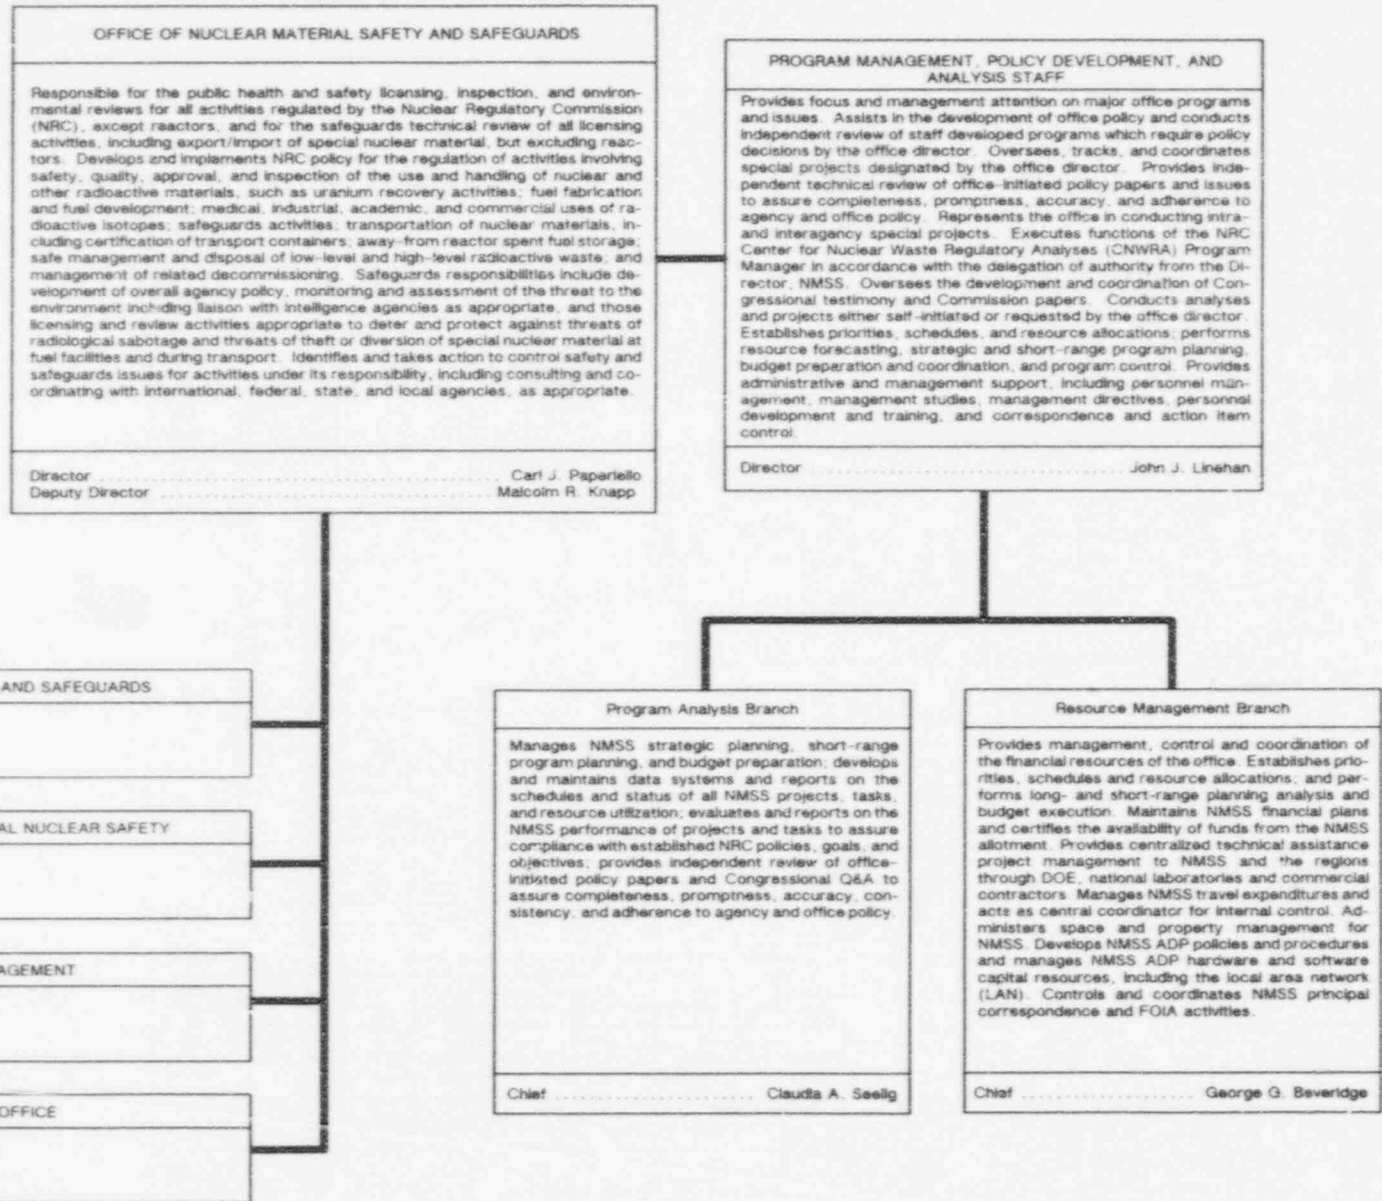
OFFICE OF NUCLEAR MATERIAL SAFETY AND SAFEGUARDS

Responsible for the public health and safety licensing, inspection, and environmental reviews for all activities regulated by the Nuclear Regulatory Commission (NRC), except reactors, and for the safeguards technical review of all licensing activities, including export/import of special nuclear material, but excluding reactors. Develops and implements NRC policy for the regulation of activities involving safety, quality, approval, and inspection of the use and handling of nuclear and other radioactive materials, such as uranium recovery activities; fuel fabrication and fuel development; medical, industrial, academic, and commercial uses of radioactive isotopes; safeguards activities; transportation of nuclear materials, including certification of transport containers; away-from reactor spent fuel storage; safe management and disposal of low-level and high-level radioactive waste; and management of related decommissioning. Safeguards responsibilities include development of overall agency policy, monitoring and assessment of the threat to the environment including liaison with intelligence agencies as appropriate, and those licensing and review activities appropriate to deter and protect against threats of radiological sabotage and threats of theft or diversion of special nuclear material at fuel facilities and during transport. Identifies and takes action to control safety and safeguards issues for activities under its responsibility, including consulting and coordinating with international, federal, state, and local agencies, as appropriate.

Director .................................................. Carl J. Paperiello
Deputy Director .................................................. Malcolm R. Knapp

PROGRAM MANAGEMENT, POLICY DEVELOPMENT, AND ANALYSIS STAFF

Provides focus and management attention on major office programs and issues. Assists in the development of office policy and conducts independent review of staff developed programs which require policy decisions by the office director. Oversees, tracks, and coordinates special projects designated by the office director. Provides independent technical review of office-initiated policy papers and issues to assure completeness, promptness, accuracy, and adherence to agency and office policy. Represents the office in conducting intra- and interagency special projects. Executes functions of the NRC Center for Nuclear Waste Regulatory Analyses (CNWRA) Program Manager in accordance with the delegation of authority from the Director, NMSS. Oversees the development and coordination of Congressional testimony and Commission papers. Conducts analyses and projects either self-initiated or requested by the office director. Establishes priorities, schedules, and resource allocations; performs resource forecasting, strategic and short-range program planning, budget preparation and coordination, and program control. Provides administrative and management support, including personnel management, management studies, management directives, personnel development and training, and correspondence and action item control.

Director .................................................. John J. Linehan

AND SAFEGUARDS

AL NUCLEAR SAFETY

AGEMENT

OFFICE

Program Analysis Branch

Manages NMSS strategic planning, short-range program planning, and budget preparation; develops and maintains data systems and reports on the schedules and status of all NMSS projects, tasks, and resource utilization; evaluates and reports on the NMSS performance of projects and tasks to assure compliance with established NRC policies, goals, and objectives; provides independent review of office-initiated policy papers and Congressional Q&A to assure completeness, promptness, accuracy, consistency, and adherence to agency and office policy.

Chief .................................. Claudia A. Seelig

Resource Management Branch

Provides management, control and coordination of the financial resources of the office. Establishes priorities, schedules and resource allocations; and performs long- and short-range planning analysis and budget execution. Maintains NMSS financial plans and certifies the availability of funds from the NMSS allotment. Provides centralized technical assistance project management to NMSS and the regions through DOE, national laboratories and commercial contractors. Manages NMSS travel expenditures and acts as central coordinator for internal control. Administers space and property management for NMSS. Develops NMSS ADP policies and procedures and manages NMSS ADP hardware and software capital resources, including the local area network (LAN). Controls and coordinates NMSS principal correspondence and FOIA activities.

Chief .................................. George G. Beveridge